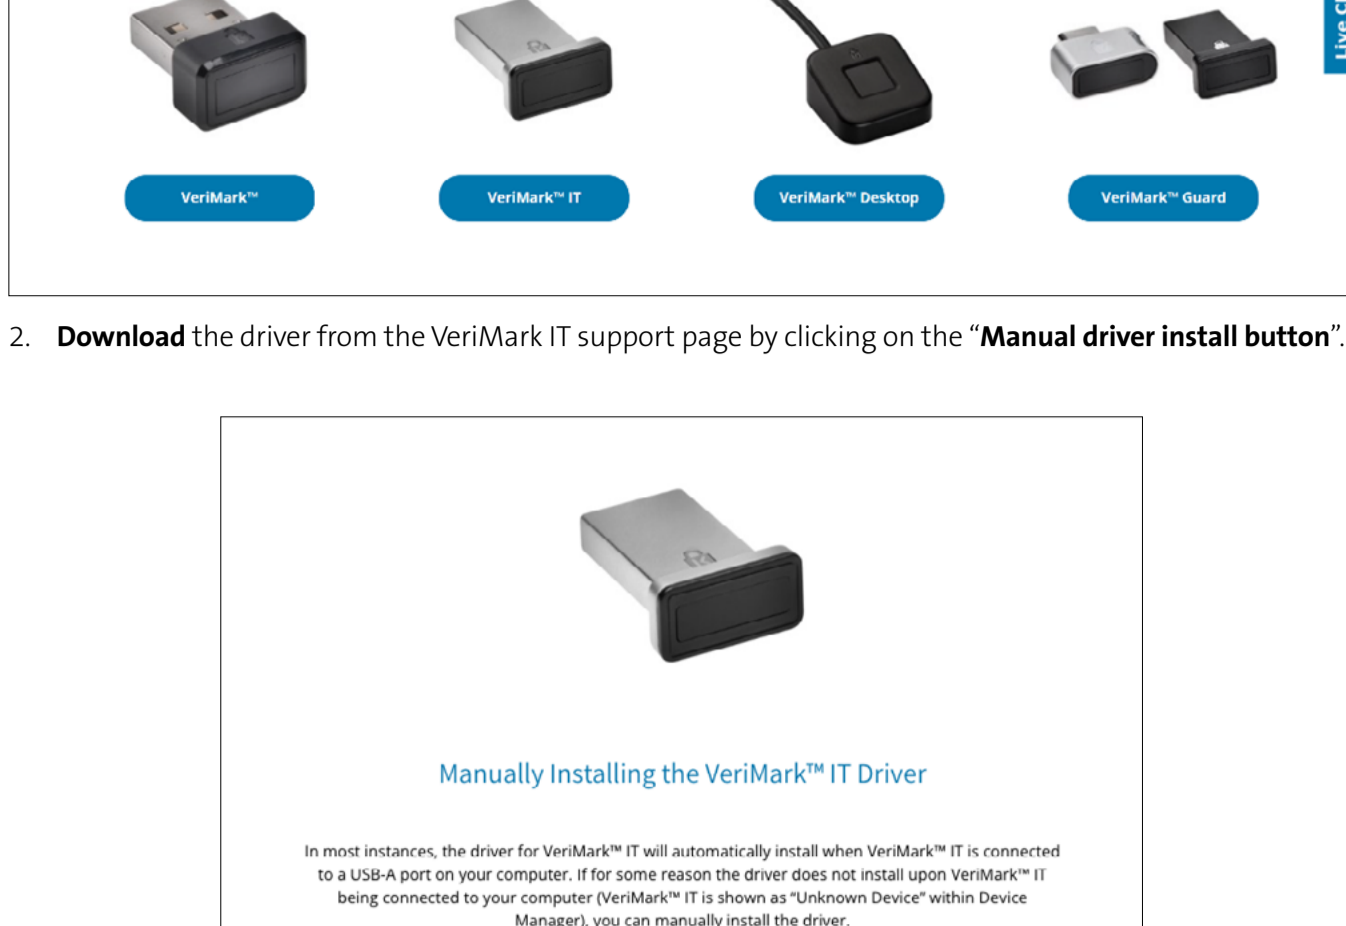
Live C

VeriMark™

VeriMark™ IT

VeriMark™ Desktop

VeriMark™ Guard

2. **Download** the driver from the VeriMark IT support page by clicking on the "**Manual driver install button**".

Manually Installing the VeriMark™ IT Driver

In most instances, the driver for VeriMark™ IT will automatically install when VeriMark™ IT is connected to a USB-A port on your computer. If for some reason the driver does not install upon VeriMark™ IT being connected to your computer (VeriMark™ IT is shown as "Unknown Device" within Device Manager), you can manually install the driver.